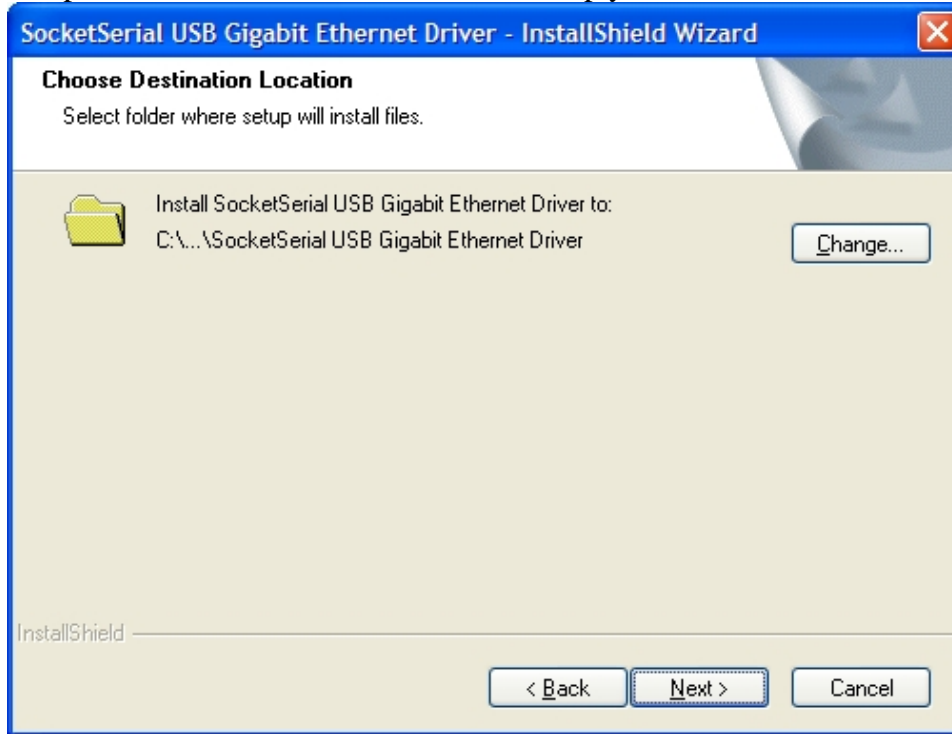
SocketSerial USB Gigabit Ethernet Driver - InstallShield Wizard

Choose Destination Location

Select folder where setup will install files.

Install SocketSerial USB Gigabit Ethernet Driver to:

C:\...\SocketSerial USB Gigabit Ethernet Driver

Change...

InstallShield

< Back

Next >

Cancel